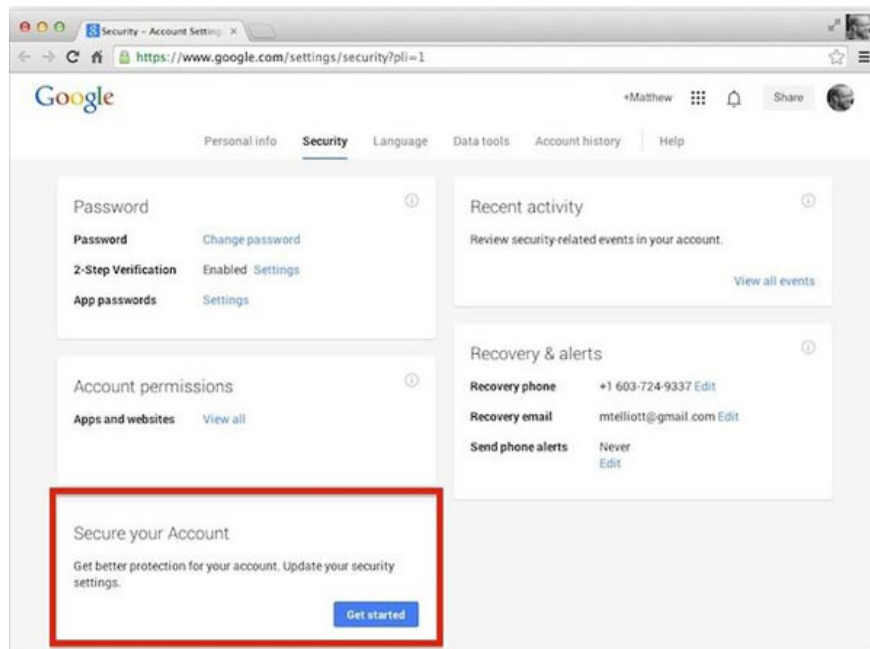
Security – Account Setting ×

https://www.google.com/settings/security?pli=1

Google

+Matthew

Share

Personal info Security Language Data tools Account history Help

Password

Password Change password

2-Step Verification Enabled Settings

App passwords Settings

Recent activity

Review security-related events in your account.

View all events

Account permissions

Apps and websites View all

Recovery & alerts

Recovery phone +1 603-724-9337 Edit

Recovery email mtelliott@gmail.com Edit

Send phone alerts Never Edit

Secure your Account

Get better protection for your account. Update your security settings.

Get started